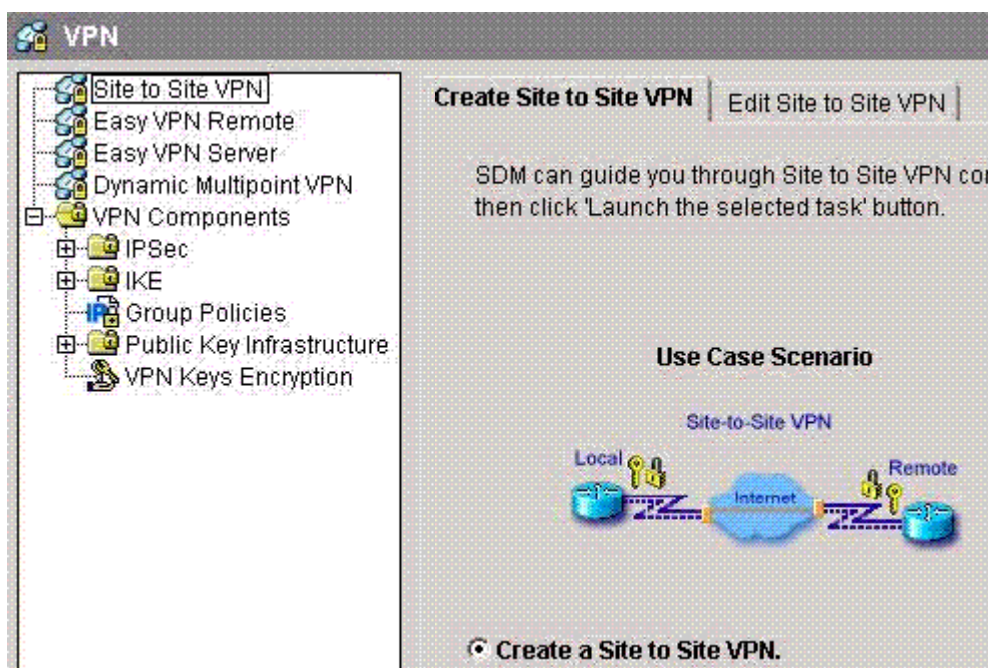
VPN

Site to Site VPN
Easy VPN Remote
Easy VPN Server
Dynamic Multipoint VPN
VPN Components
IPSec
IKE
Group Policies
Public Key Infrastructure
VPN Keys Encryption

Create Site to Site VPN | Edit Site to Site VPN

SDM can guide you through Site to Site VPN co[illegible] then click 'Launch the selected task' button.

Use Case Scenario

Site-to-Site VPN

Local

Internet

Remote

Create a Site to Site VPN.